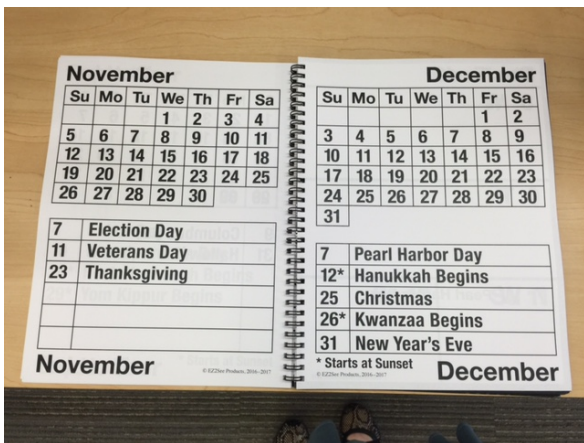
November

| Su | Mo | Tu | We | Th | Fr | Sa |
|---|---|---|---|---|---|---|
| | | | 1 | 2 | 3 | 4 |
| 5 | 6 | 7 | 8 | 9 | 10 | 11 |
| 12 | 13 | 14 | 15 | 16 | 17 | 18 |
| 19 | 20 | 21 | 22 | 23 | 24 | 25 |
| 26 | 27 | 28 | 29 | 30 | | |

| | |
|---|---|
| 7 | Election Day |
| 11 | Veterans Day |
| 23 | Thanksgiving |
| | |
| | |
| | |

November

© EZSee Products 2016-2017

December

| Su | Mo | Tu | We | Th | Fr | Sa |
|---|---|---|---|---|---|---|
| | | | | | 1 | 2 |
| 3 | 4 | 5 | 6 | 7 | 8 | 9 |
| 10 | 11 | 12 | 13 | 14 | 15 | 16 |
| 17 | 18 | 19 | 20 | 21 | 22 | 23 |
| 24 | 25 | 26 | 27 | 28 | 29 | 30 |
| 31 | | | | | | |

| | |
|---|---|
| 7 | Pearl Harbor Day |
| 12* | Hanukkah Begins |
| 25 | Christmas |
| 26* | Kwanzaa Begins |
| 31 | New Year's Eve |

* Starts at Sunset

© EZSee Products 2016-2017

December